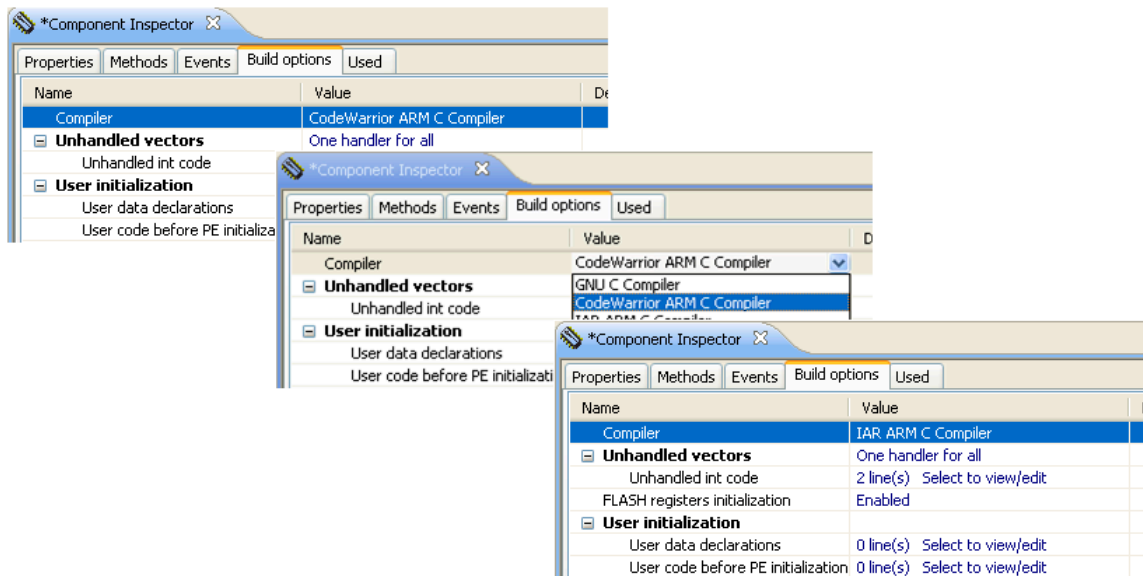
*Component Inspector

| Properties | Methods | Events | Build options | Used |

| Name | Value | De |
|---|---|---|
| Compiler | CodeWarrior ARM C Compiler | |
| Unhandled vectors | One handler for all | |
| Unhandled int code | | |
| User initialization | | |
| User data declarations | | |
| User code before PE initializa | | |

*Component Inspector

| Properties | Methods | Events | Build options | Used |

| Name | Value | D |
|---|---|---|
| Compiler | CodeWarrior ARM C Compiler | |
| Unhandled vectors | GNU C Compiler | |
| Unhandled int code | CodeWarrior ARM C Compiler | |
| User initialization | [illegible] | |
| User data declarations | | |
| User code before PE initializati | | |

*Component Inspector

| Properties | Methods | Events | Build options | Used |

| Name | Value |
|---|---|
| Compiler | IAR ARM C Compiler |
| Unhandled vectors | One handler for all |
| Unhandled int code | 2 line(s) Select to view/edit |
| FLASH registers initialization | Enabled |
| User initialization | |
| User data declarations | 0 line(s) Select to view/edit |
| User code before PE initialization | 0 line(s) Select to view/edit |